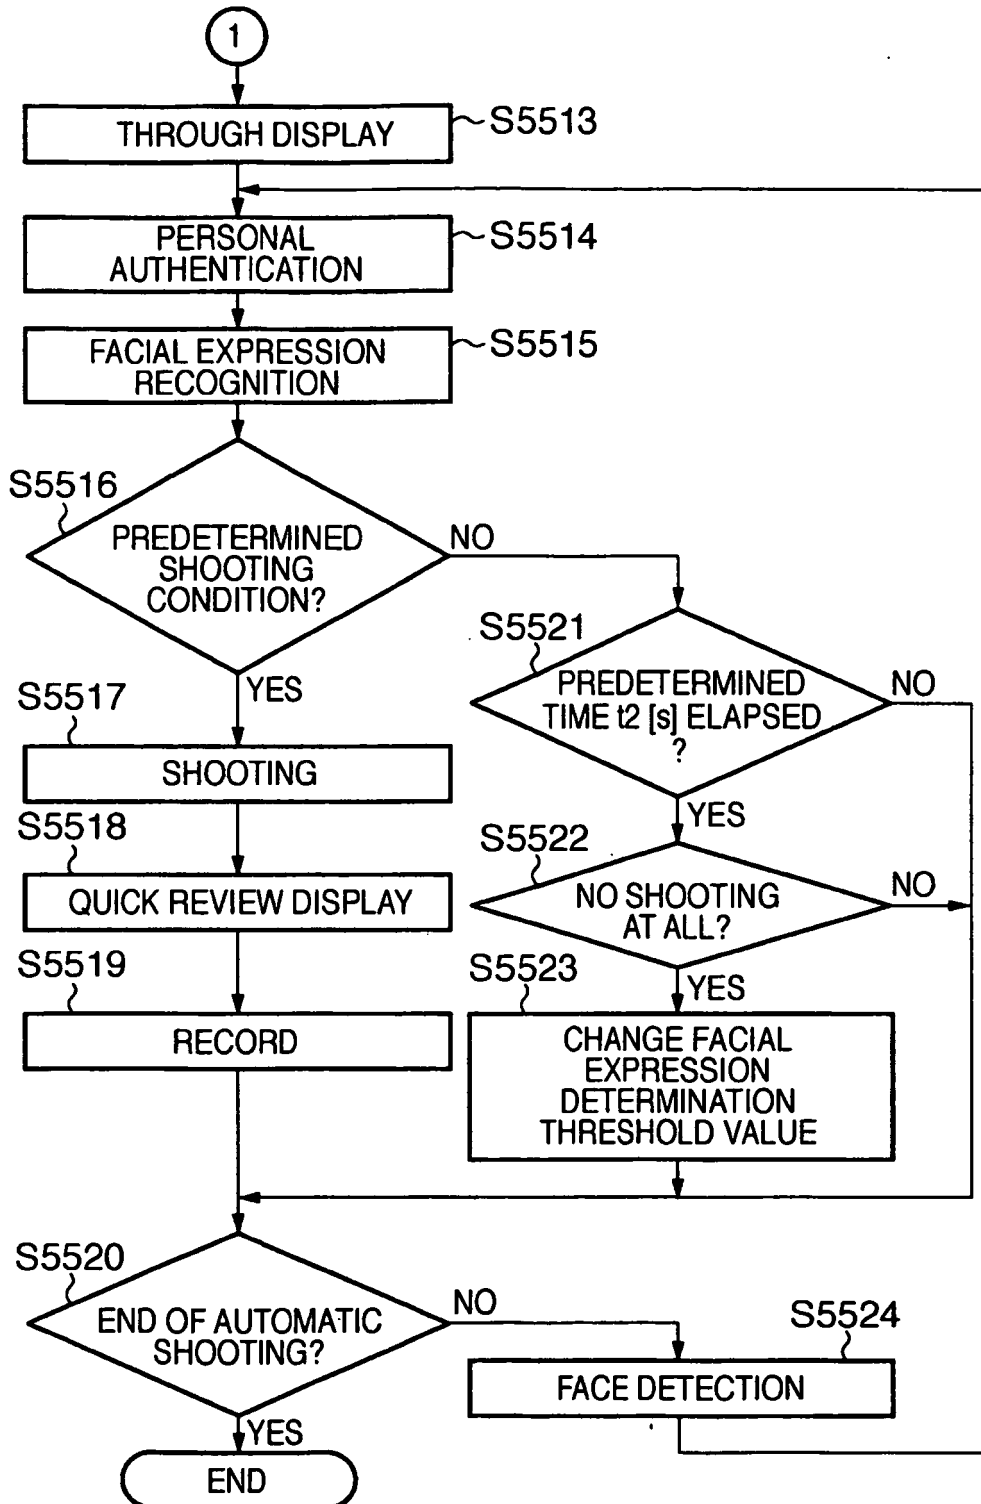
1

THROUGH DISPLAY
S5513

PERSONAL AUTHENTICATION
S5514

FACIAL EXPRESSION RECOGNITION
S5515

S5516
PREDETERMINED SHOOTING CONDITION?
NO
YES

S5521
PREDETERMINED TIME t2 [s] ELAPSED ?
NO
YES

S5517
SHOOTING

S5518
QUICK REVIEW DISPLAY

S5522
NO SHOOTING AT ALL?
NO
YES

S5519
RECORD

S5523
CHANGE FACIAL EXPRESSION DETERMINATION THRESHOLD VALUE

S5520
END OF AUTOMATIC SHOOTING?
NO
YES

S5524
FACE DETECTION

END